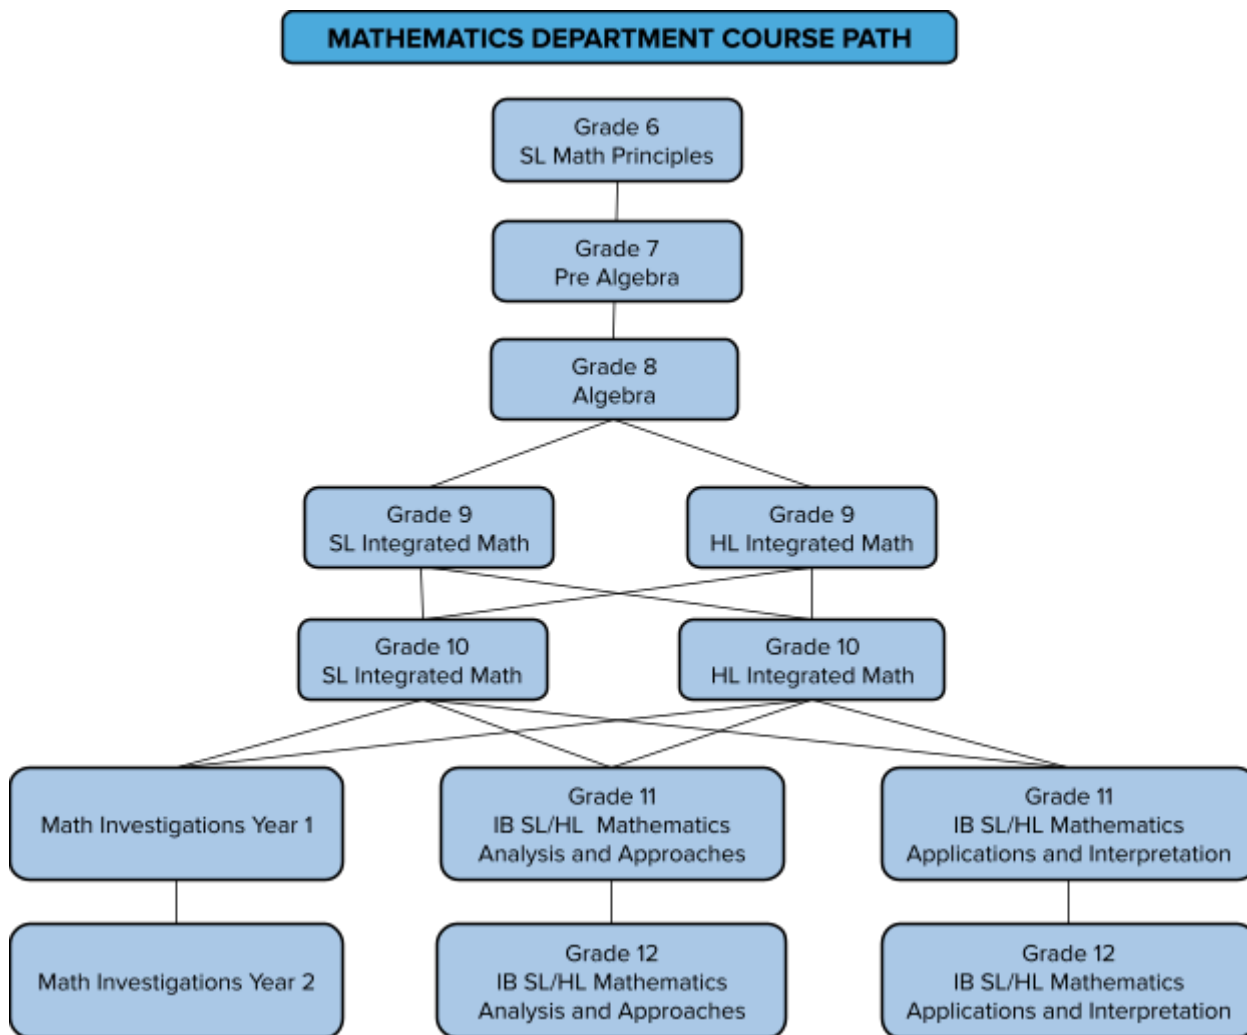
MATHEMATICS DEPARTMENT COURSE PATH

Grade 6
SL Math Principles

Grade 7
Pre Algebra

Grade 8
Algebra

Grade 9
SL Integrated Math

Grade 9
HL Integrated Math

Grade 10
SL Integrated Math

Grade 10
HL Integrated Math

Math Investigations Year 1

Grade 11
IB SL/HL Mathematics
Analysis and Approaches

Grade 11
IB SL/HL Mathematics
Applications and Interpretation

Math Investigations Year 2

Grade 12
IB SL/HL Mathematics
Analysis and Approaches

Grade 12
IB SL/HL Mathematics
Applications and Interpretation